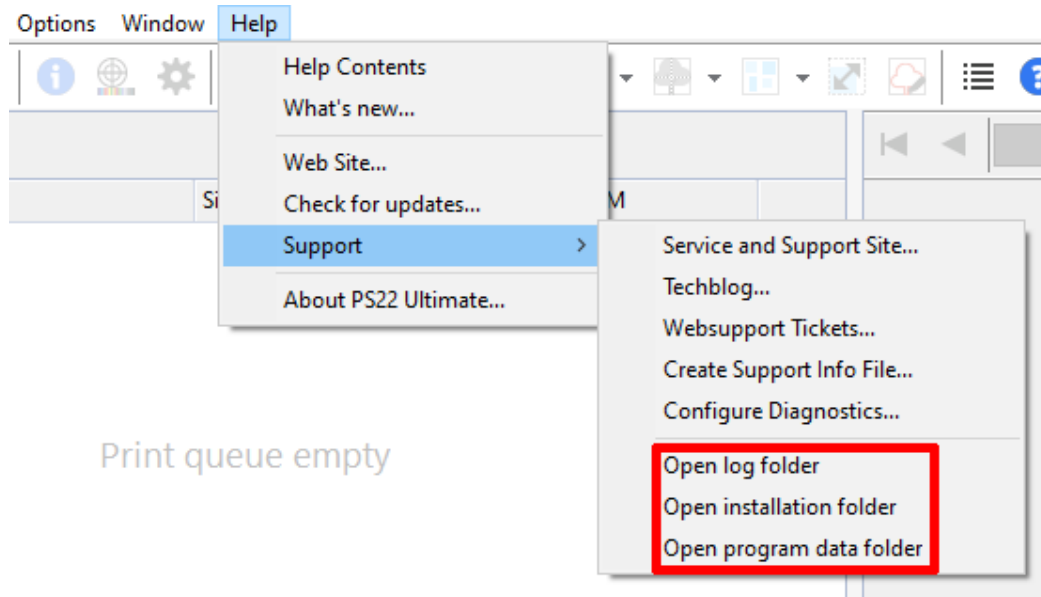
Options Window Help

Help Contents
What's new...

Web Site...
Check for updates...
Support >

About PS22 Ultimate...

Si

M

Service and Support Site...
Techblog...
Websupport Tickets...
Create Support Info File...
Configure Diagnostics...

Open log folder
Open installation folder
Open program data folder

Print queue empty